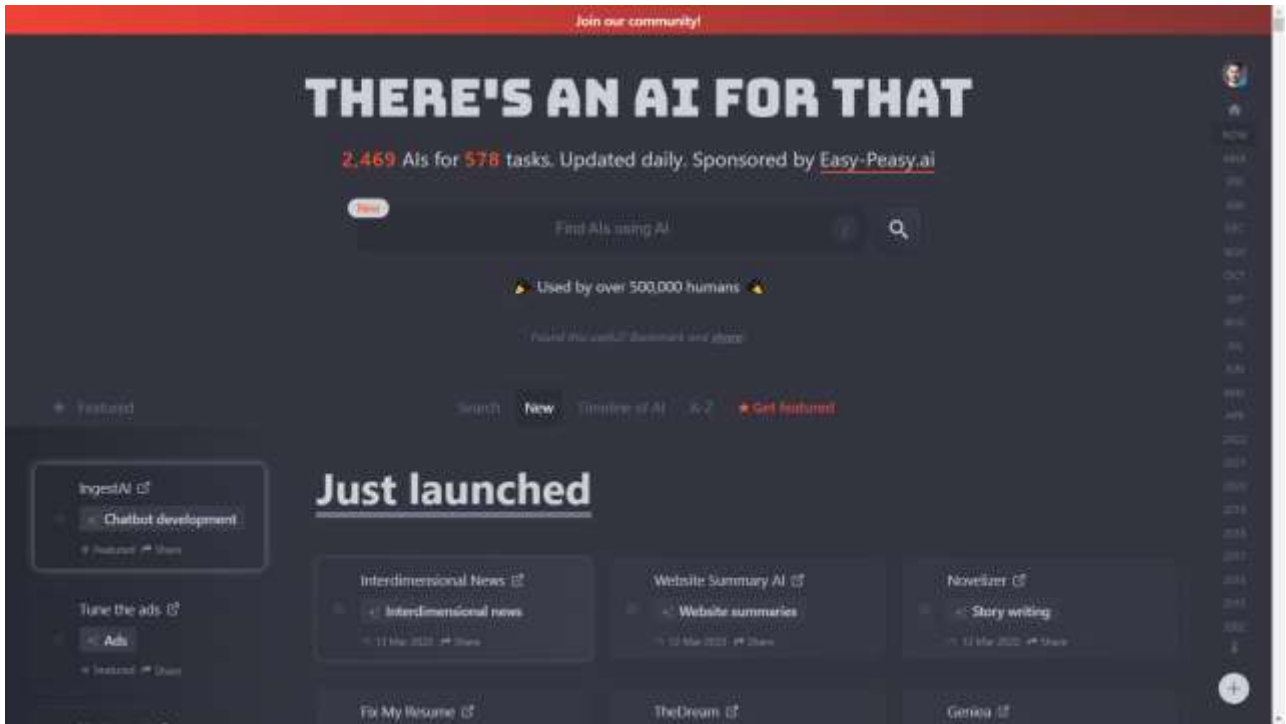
Join our community!

THERE'S AN AI FOR THAT

2,469 AIs for 578 tasks. Updated daily. Sponsored by Easy-Peasy.ai

New

Find AIs using AI

Used by over 500,000 humans

Found this useful? Bookmark and share

Featured

Search New Timeline of AI A-Z ★ Get featured

IngestAI
Chatbot development
Featured Share

Tune the ads
Ads
Featured Share

Just launched

Interdimensional News
Interdimensional news
13 Mar 2023 Share

Website Summary AI
Website summaries
13 Mar 2023 Share

Novelizer
Story writing
13 Mar 2023 Share

Fix My Resume

TheDream

Genioa

NOW
MAR
FEB
JAN
DEC
NOV
OCT
SEP
AUG
JUL
JUN
MAY
APR
2022
2021
2020
2019
2018
2017
2016
2015
2010